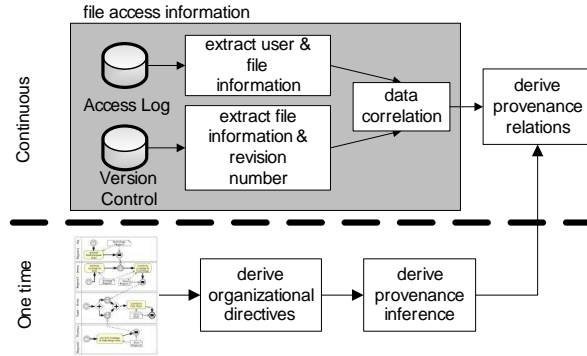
file access information

Continuous

Access Log

extract user & file information

Version Control

extract file information & revision number

data correlation

derive provenance relations

One time

derive organizational directives

derive provenance inference